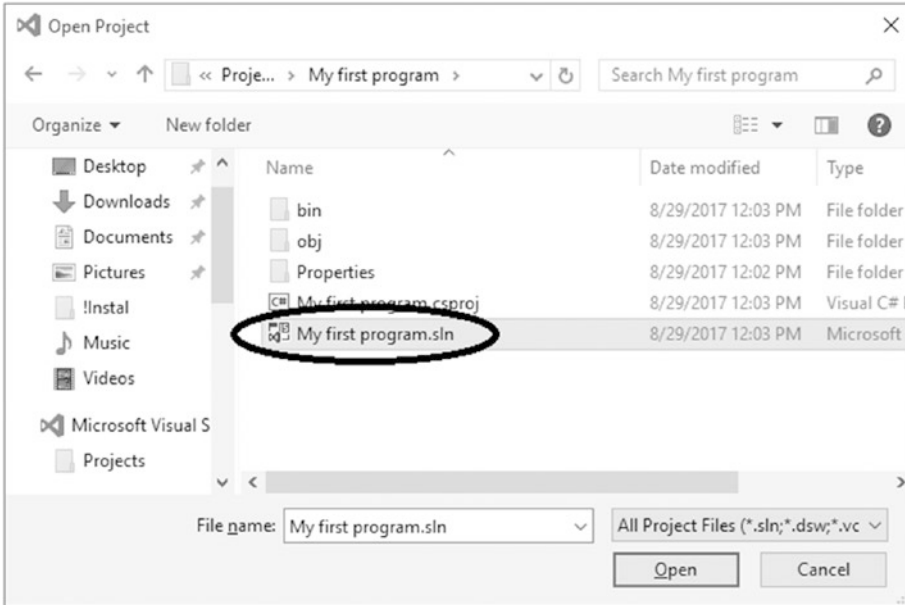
Open Project

« Proje... > My first program >

Search My first program

Organize ▾ New folder

Desktop
Downloads
Documents
Pictures
!Instal
Music
Videos
Microsoft Visual S
Projects

| Name | Date modified | Type |
|---|---|---|
| bin | 8/29/2017 12:03 PM | File folder |
| obj | 8/29/2017 12:03 PM | File folder |
| Properties | 8/29/2017 12:02 PM | File folder |
| My first program.csproj | 8/29/2017 12:03 PM | Visual C# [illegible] |
| My first program.sln | 8/29/2017 12:03 PM | Microsoft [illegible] |

File name: My first program.sln

All Project Files (*.sln;*.dsw;*.vc

Open

Cancel